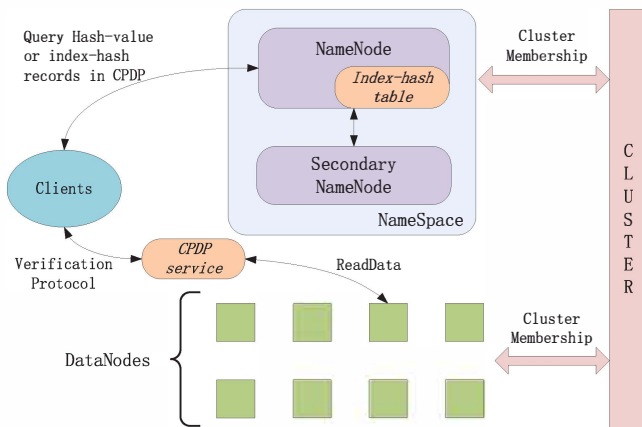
Query Hash-value or index-hash records in CPDP

NameNode

Index-hash table

Secondary NameNode

NameSpace

Cluster Membership

C L U S T E R

Clients

Verification Protocol

CPDP service

ReadData

DataNodes

Cluster Membership